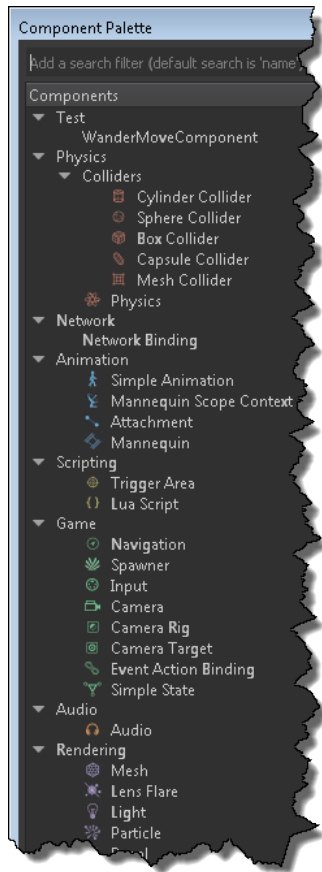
Component Palette

Add a search filter (default search is 'name')

Components
Test
WanderMoveComponent
Physics
Colliders
Cylinder Collider
Sphere Collider
Box Collider
Capsule Collider
Mesh Collider
Physics
Network
Network Binding
Animation
Simple Animation
Mannequin Scope Context
Attachment
Mannequin
Scripting
Trigger Area
Lua Script
Game
Navigation
Spawner
Input
Camera
Camera Rig
Camera Target
Event Action Binding
Simple State
Audio
Audio
Rendering
Mesh
Lens Flare
Light
Particle
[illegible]